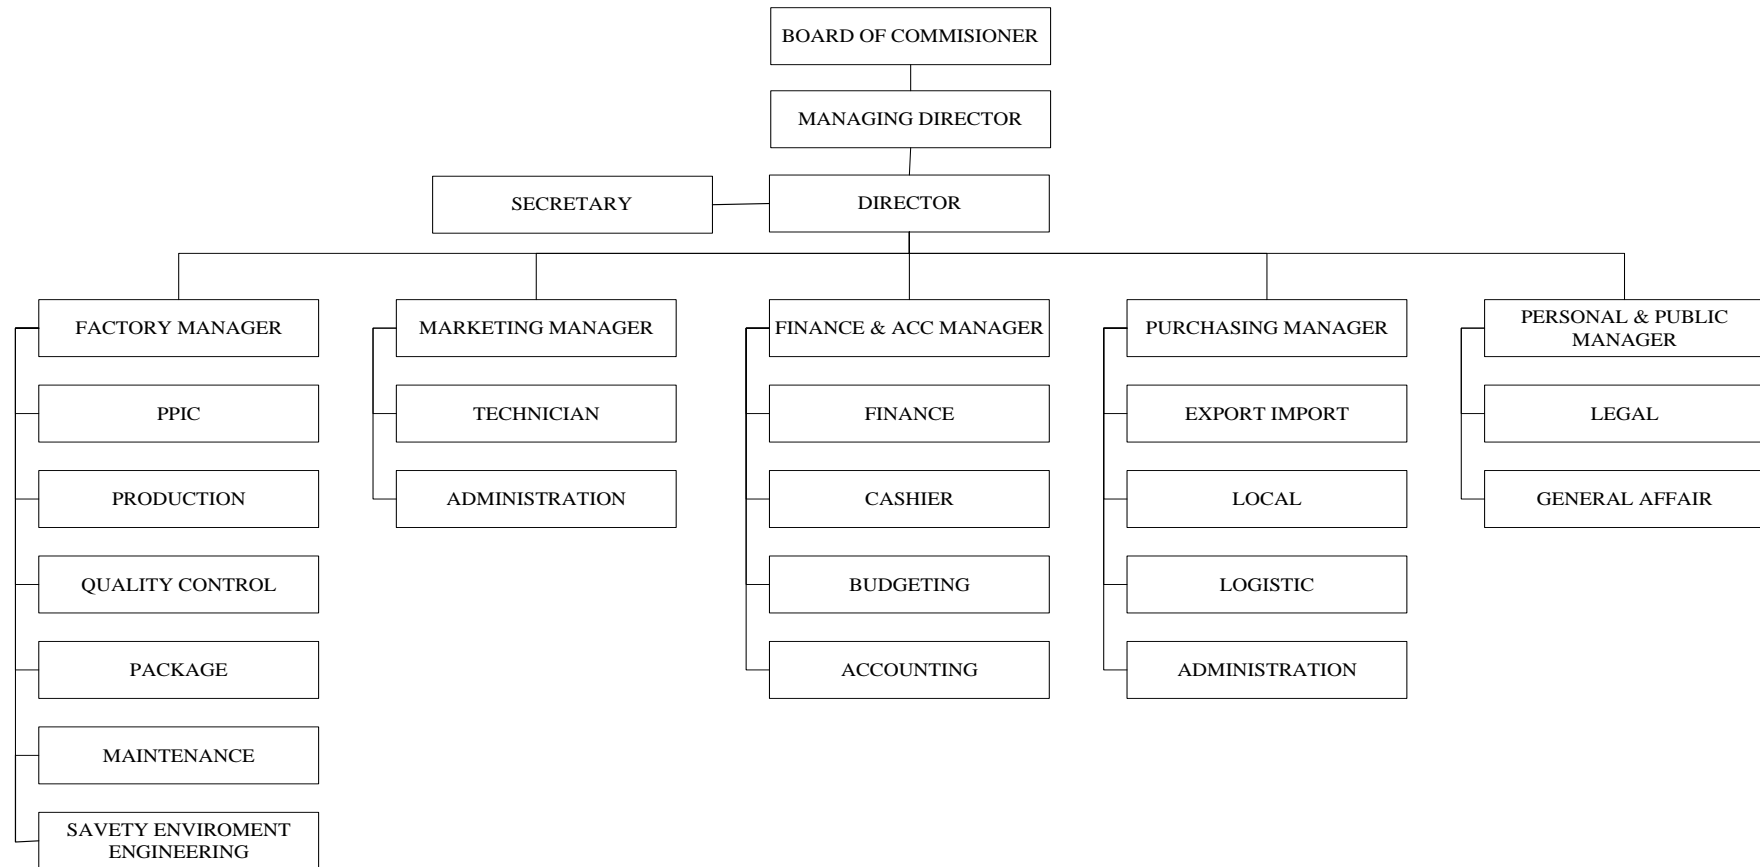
BOARD OF COMMISIONER

MANAGING DIRECTOR

SECRETARY

DIRECTOR

FACTORY MANAGER

PPIC

PRODUCTION

QUALITY CONTROL

PACKAGE

MAINTENANCE

SAVETY ENVIROMENT ENGINEERING

MARKETING MANAGER

TECHNICIAN

ADMINISTRATION

FINANCE & ACC MANAGER

FINANCE

CASHIER

BUDGETING

ACCOUNTING

PURCHASING MANAGER

EXPORT IMPORT

LOCAL

LOGISTIC

ADMINISTRATION

PERSONAL & PUBLIC MANAGER

LEGAL

GENERAL AFFAIR